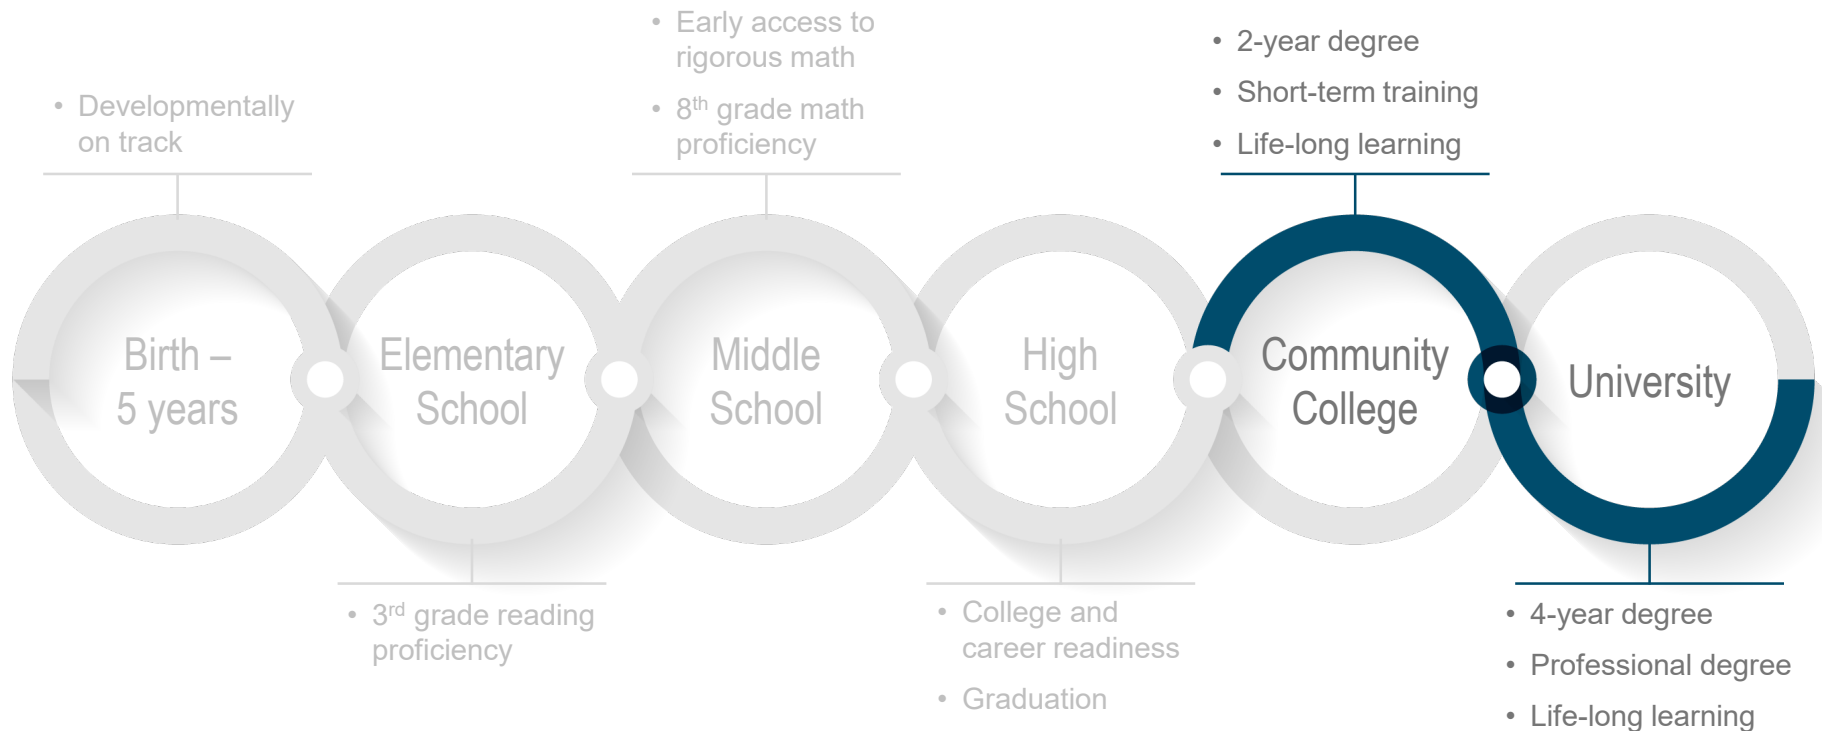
• Developmentally on track

Birth – 5 years

Elementary School

• 3$^{rd}$ grade reading proficiency

• Early access to rigorous math
• 8$^{th}$ grade math proficiency

Middle School

High School

• College and career readiness
• Graduation

• 2-year degree
• Short-term training
• Life-long learning

Community College

University

• 4-year degree
• Professional degree
• Life-long learning